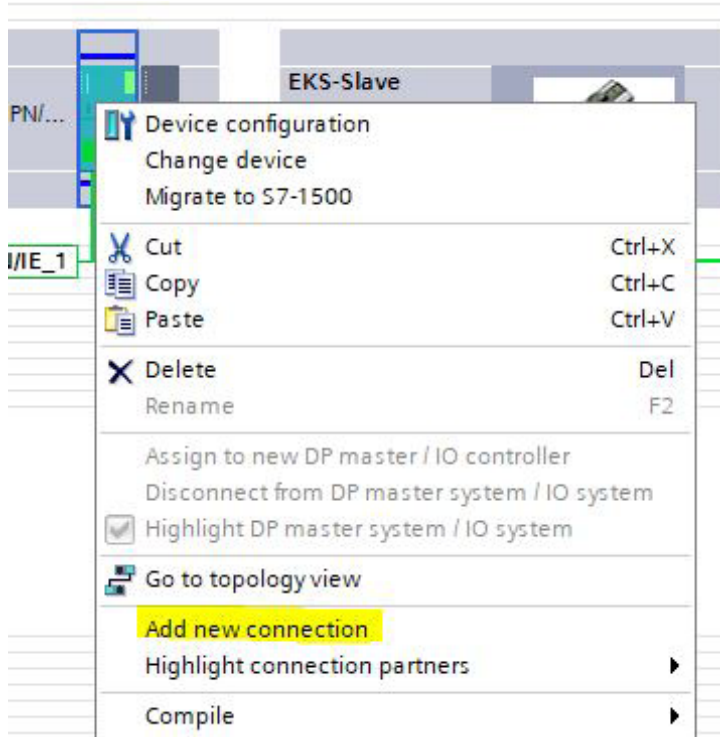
PN/...

EKS-Slave

I/IE_1

Device configuration
Change device
Migrate to S7-1500

Cut Ctrl+X
Copy Ctrl+C
Paste Ctrl+V

Delete Del
Rename F2

Assign to new DP master / IO controller
Disconnect from DP master system / IO system
Highlight DP master system / IO system

Go to topology view

Add new connection
Highlight connection partners

Compile